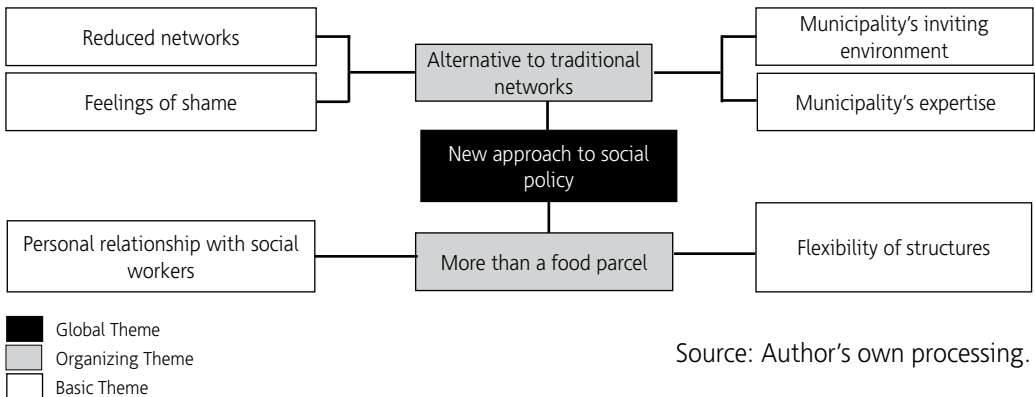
Reduced networks

Feelings of shame

Alternative to traditional networks

Municipality's inviting environment

Municipality's expertise

New approach to social policy

Personal relationship with social workers

More than a food parcel

Flexibility of structures

Global Theme
Organizing Theme
Basic Theme

Source: Author's own processing.